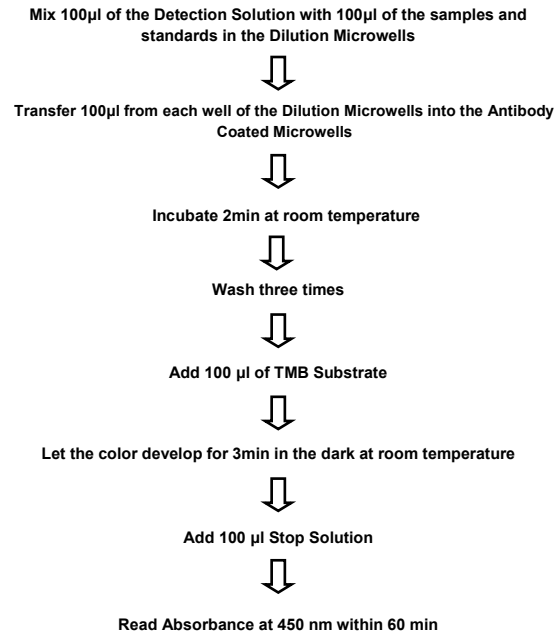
Mix 100µl of the Detection Solution with 100µl of the samples and standards in the Dilution Microwells

Transfer 100µl from each well of the Dilution Microwells into the Antibody Coated Microwells

Incubate 2min at room temperature

Wash three times

Add 100 µl of TMB Substrate

Let the color develop for 3min in the dark at room temperature

Add 100 µl Stop Solution

Read Absorbance at 450 nm within 60 min